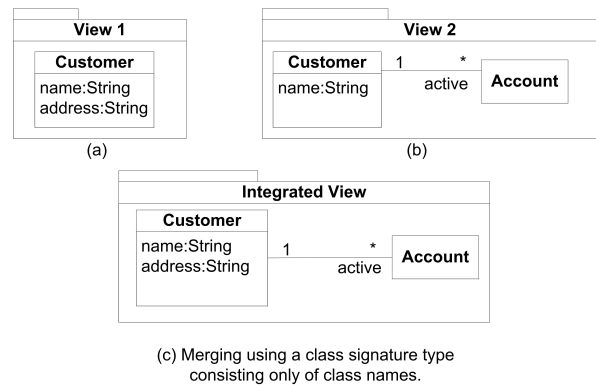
View 1

Customer

name:String
address:String

(a)

View 2

Customer

name:String

1

*

active

Account

(b)

Integrated View

Customer

name:String
address:String

1

*

active

Account

(c) Merging using a class signature type consisting only of class names.